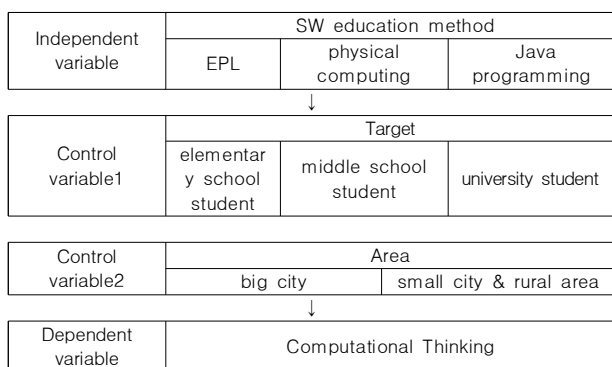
| Independent variable | SW education method | | |
|---|---|---|---|
| | EPL | physical computing | Java programming |

↓

| Control variable1 | Target | | |
|---|---|---|---|
| | elementary school student | middle school student | university student |

| Control variable2 | Area | |
|---|---|---|
| | big city | small city & rural area |

↓

| Dependent variable | Computational Thinking |
|---|---|